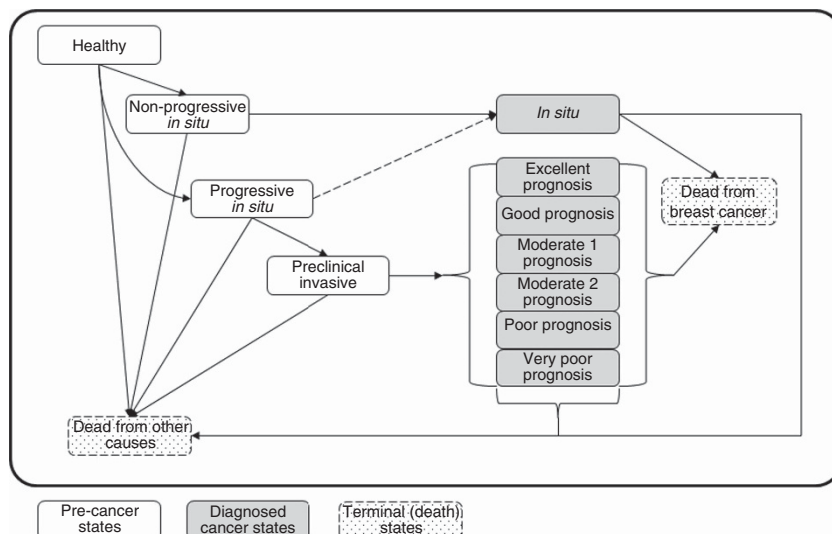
Healthy

Non-progressive *in situ*

*In situ*

Progressive *in situ*

Excellent prognosis

Good prognosis

Dead from breast cancer

Preclinical invasive

Moderate 1 prognosis

Moderate 2 prognosis

Poor prognosis

Very poor prognosis

Dead from other causes

Pre-cancer states

Diagnosed cancer states

Terminal (death) states